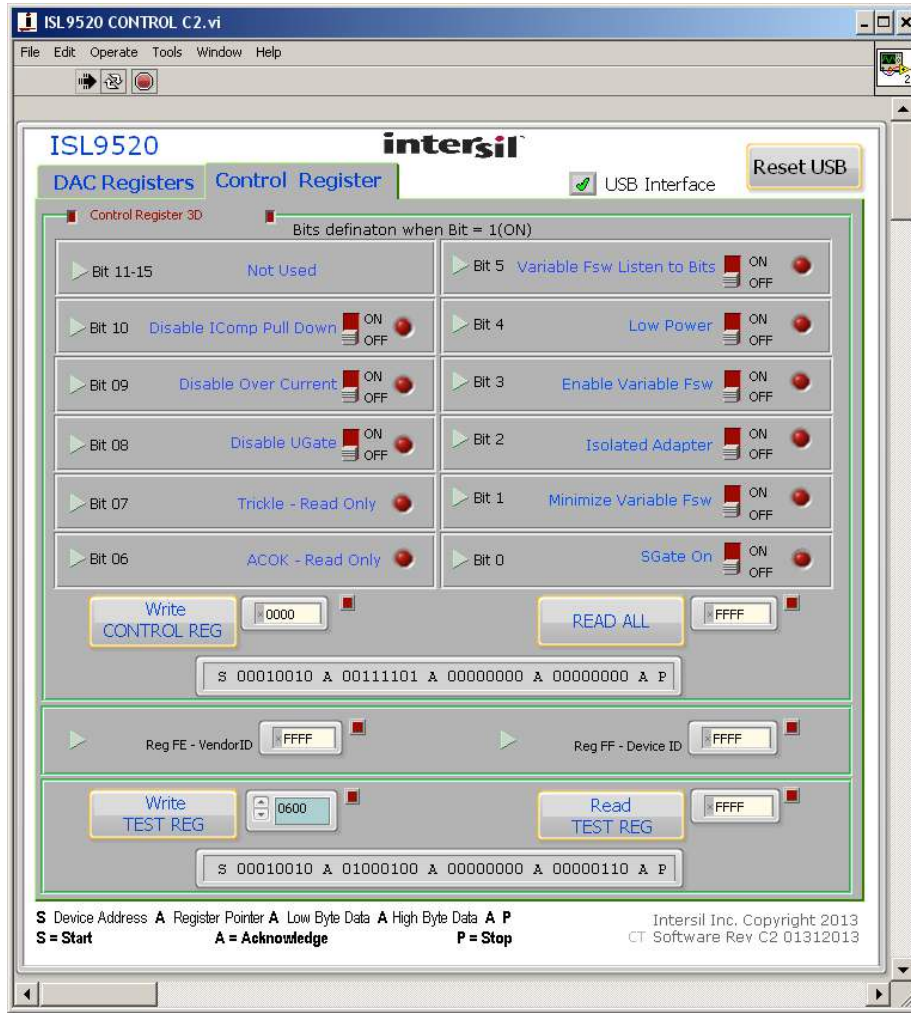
ISL9520 CONTROL C2.vi

File Edit Operate Tools Window Help

ISL9520

intersil

DAC Registers Control Register

USB Interface

Reset USB

Control Register 3D

Bits definaton when Bit = 1(ON)

Bit 11-15 Not Used

Bit 5 Variable Fsw Listen to Bits ON OFF

Bit 10 Disable IComp Pull Down ON OFF

Bit 4 Low Power ON OFF

Bit 09 Disable Over Current ON OFF

Bit 3 Enable Variable Fsw ON OFF

Bit 08 Disable UGate ON OFF

Bit 2 Isolated Adapter ON OFF

Bit 07 Trickle - Read Only

Bit 1 Minimize Variable Fsw ON OFF

Bit 06 ACOK - Read Only

Bit 0 SGate On ON OFF

Write CONTROL REG

x0000

READ ALL

xFFFF

S 00010010 A 00111101 A 00000000 A 00000000 A P

Reg FE - VendorID

xFFFF

Reg FF - Device ID

xFFFF

Write TEST REG

0600

Read TEST REG

xFFFF

S 00010010 A 01000100 A 00000000 A 00000110 A P

S Device Address A Register Pointer A Low Byte Data A High Byte Data A P

S = Start A = Acknowledge P = Stop

Intersil Inc. Copyright 2013

CT Software Rev C2 01312013